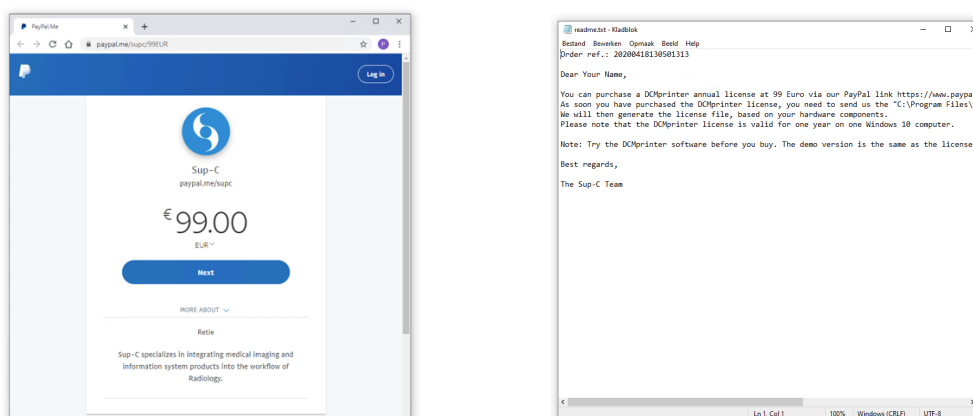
PayPal.Me
paypal.me/supc/99EUR
Log in
Sup-C
paypal.me/supc
€99.00
EUR
Next
MORE ABOUT
Retie
Sup-C specializes in integrating medical imaging and information system products into the workflow of Radiology.

readme.txt - Kladblok
Bestand Bewerken Opmaak Beeld Help
Order ref.: 20200418130501313

Dear Your Name,

You can purchase a DCMprinter annual license at 99 Euro via our PayPal link https://www.paypa
As soon you have purchased the DCMprinter license, you need to send us the "C:\Program Files\
We will then generate the license file, based on your hardware components.
Please note that the DCMprinter license is valid for one year on one Windows 10 computer.

Note: Try the DCMprinter software before you buy. The demo version is the same as the license

Best regards,

The Sup-C Team

Ln 1, Col 1 100% Windows (CRLF) UTF-8